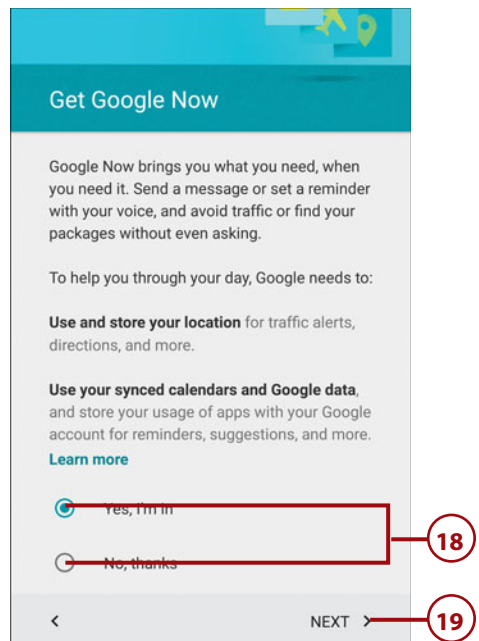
Get Google Now

Google Now brings you what you need, when you need it. Send a message or set a reminder with your voice, and avoid traffic or find your packages without even asking.

To help you through your day, Google needs to:

**Use and store your location** for traffic alerts, directions, and more.

**Use your synced calendars and Google data**, and store your usage of apps with your Google account for reminders, suggestions, and more.

Learn more

Yes, I'm in

No, thanks

18

<

NEXT >

19